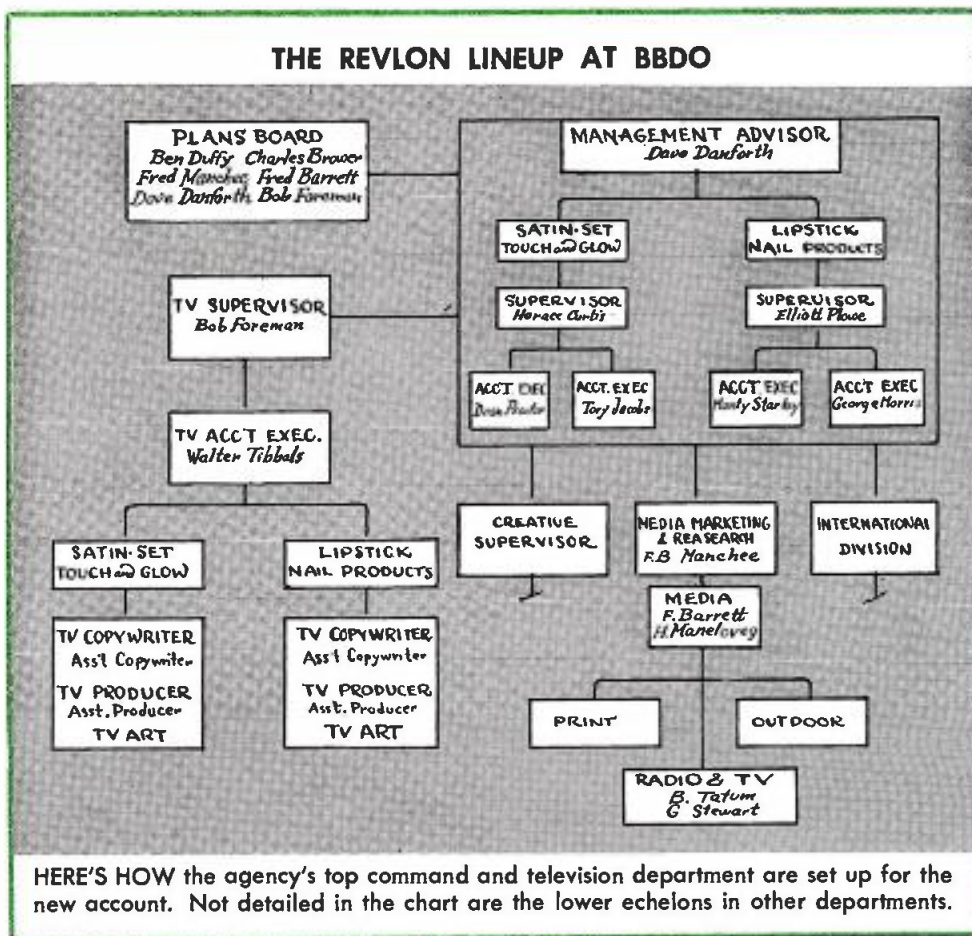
THE REVLON LINEUP AT BBDO

PLANS BOARD
Ben Duffy Charles Brower
Fred Manchee Fred Barrett
Dave Danforth Bob Foreman

MANAGEMENT ADVISOR
Dave Danforth

SATIN-SET
TOUCH and GLOW

LIPSTICK
NAIL PRODUCTS

SUPERVISOR
Horace Curtis

SUPERVISOR
Elliott Plowe

ACC'T EXEC
Brown Bolte

ACC'T. EXEC
Tory Jacobs

ACC'T EXEC
Monty Starkey

ACC'T EXEC
George Morris

TV SUPERVISOR
Bob Foreman

TV ACC'T EXEC.
Walter Tibbals

SATIN-SET
TOUCH and GLOW

LIPSTICK
NAIL PRODUCTS

TV COPYWRITER
Ass't Copywriter
TV PRODUCER
Asst. Producer
TV ART

TV COPYWRITER
Ass't Copywriter
TV PRODUCER
Asst. Producer
TV ART

CREATIVE
SUPERVISOR

MEDIA MARKETING
& REASEARCH
F.B Manchee

INTERNATIONAL
DIVISION

MEDIA
F. Barrett
H. Manelovcg

PRINT

OUTDOOR

RADIO & TV
B. Tatum
G Stewart

HERE'S HOW the agency's top command and television department are set up for the new account. Not detailed in the chart are the lower echelons in other departments.